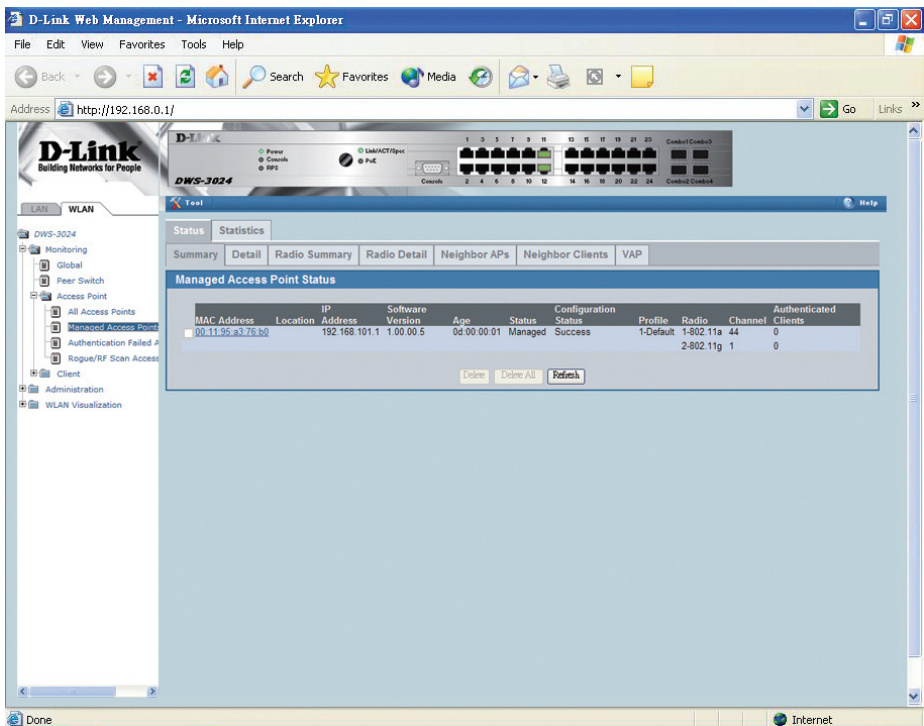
D-Link Web Management - Microsoft Internet Explorer

File Edit View Favorites Tools Help

Back Search Favorites Media

Address http://192.168.0.1/ Go Links

D-Link
Building Networks for People

D-Link
DWS-3024
Power
Console
RPS
Link/ACT/Spd
PoE
Console
1 3 5 7 9 11 13 15 17 19 21 23 Combo1 Combo3
2 4 6 8 10 12 14 16 18 20 22 24 Combo2 Combo4

Tool Help

LAN WLAN

DWS-3024
Monitoring
Global
Peer Switch
Access Point
All Access Points
Managed Access Point
Authentication Failed A
Rogue/RF Scan Access
Client
Administration
WLAN Visualization

Status Statistics

Summary Detail Radio Summary Radio Detail Neighbor APs Neighbor Clients VAP

Managed Access Point Status

| MAC Address | Location | IP Address | Software Version | Age | Status | Configuration Status | Profile | Radio | Channel | Authenticated Clients |
|---|---|---|---|---|---|---|---|---|---|---|
| 00:11:95:a3:76:b0 | | 192.168.101.1 | 1.00.00.5 | 0d:00:00:01 | Managed | Success | 1-Default | 1-802.11a | 44 | 0 |
| | | | | | | | | 2-802.11g | 1 | 0 |

Delete Delete All Refresh

Done Internet